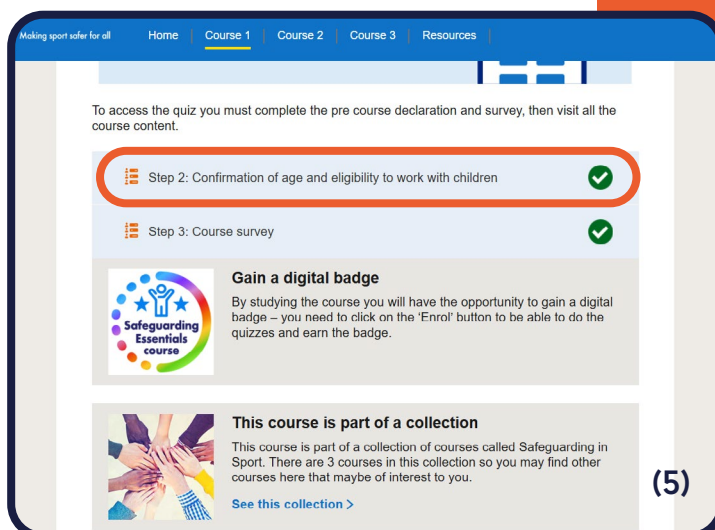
Making sport safer for all Home Course 1 Course 2 Course 3 Resources

To access the quiz you must complete the pre course declaration and survey, then visit all the course content.

Step 2: Confirmation of age and eligibility to work with children

Step 3: Course survey

Safeguarding Essentials course

Gain a digital badge

By studying the course you will have the opportunity to gain a digital badge – you need to click on the 'Enrol' button to be able to do the quizzes and earn the badge.

This course is part of a collection

This course is part of a collection of courses called Safeguarding in Sport. There are 3 courses in this collection so you may find other courses here that maybe of interest to you.

See this collection >

(5)